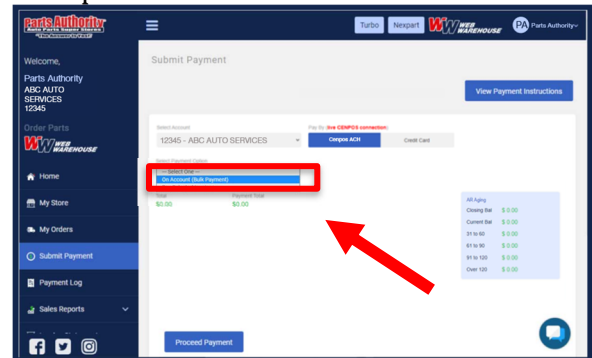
Parts Authority
Auto Parts Super Stores
"The Answer Is Yes!"

Turbo Nexpart WW WEB WAREHOUSE PA Parts Authority

Welcome,
Parts Authority
ABC AUTO SERVICES
12345

Order Parts
WW WEB WAREHOUSE

Home
My Store
My Orders
Submit Payment
Payment Log
Sales Reports

Submit Payment

View Payment Instructions

Select Account
12345 - ABC AUTO SERVICES

Pay By: live CENPOS connection
Cenpos ACH
Credit Card

Select Payment Options
-- Select One --
On Account (Bulk Payment)

Total
$0.00
Payment Total
$0.00

AR Aging
| Closing Bal | $ 0.00 |
|---|---|
| Current Bal | $ 0.00 |
| 31 to 60 | $ 0.00 |
| 61 to 90 | $ 0.00 |
| 91 to 120 | $ 0.00 |
| Over 120 | $ 0.00 |

Proceed Payment